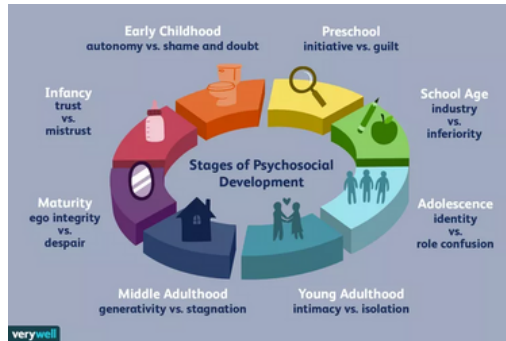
Early Childhood
autonomy vs. shame and doubt

Preschool
initiative vs. guilt

Infancy
trust
vs.
mistrust

School Age
industry
vs.
inferiority

Stages of Psychosocial Development

Maturity
ego integrity
vs.
despair

Adolescence
identity
vs.
role confusion

Middle Adulthood
generativity vs. stagnation

Young Adulthood
intimacy vs. isolation

verywell